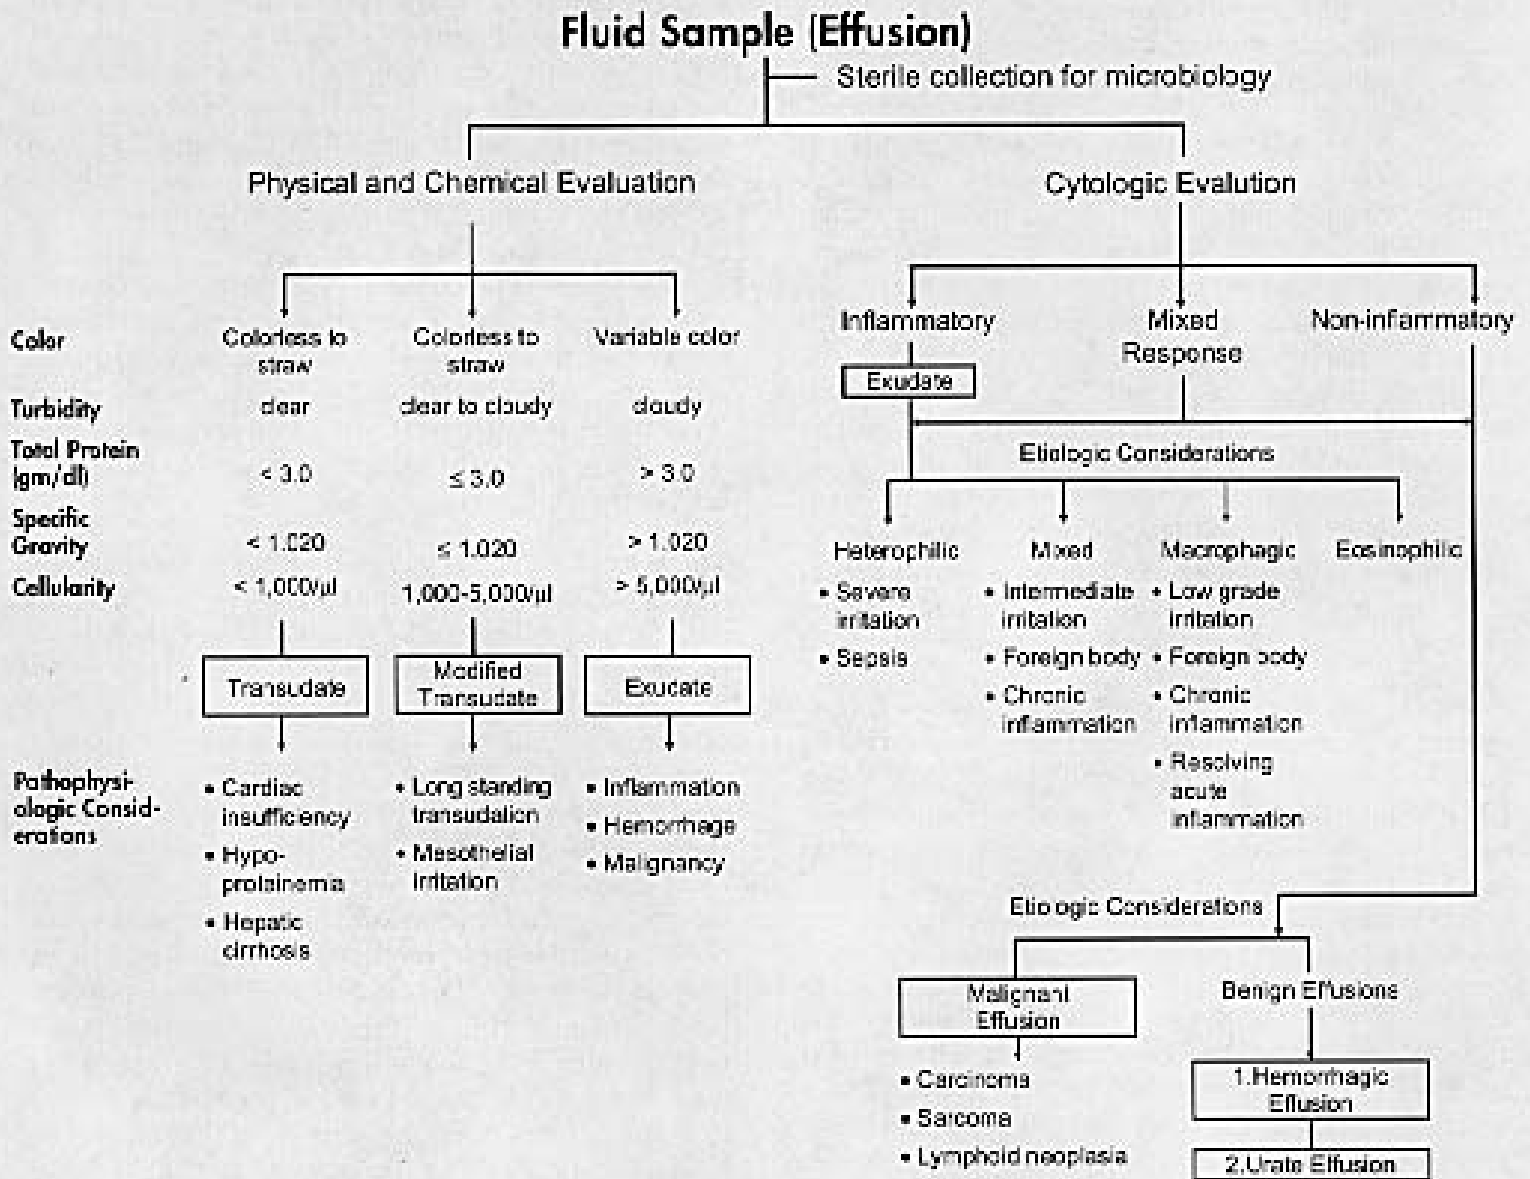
Fluid Sample (Effusion)

Sterile collection for microbiology

Physical and Chemical Evaluation

Cytologic Evalution

| | | | |
|---|---|---|---|
| Color | Colorless to straw | Colorless to straw | Variable color |
| Turbidity | clear | clear to cloudy | cloudy |
| Total Protein (gm/dl) | < 3.0 | $\leq 3.0$ | > 3.0 |
| Specific Gravity | < 1.020 | $\leq 1.020$ | > 1.020 |
| Cellularity | < 1,000/µl | 1,000-5,000/µl | > 5,000/µl |
| | Transudate | Modified Transudate | Exudate |
| Pathophysiologic Considerations | • Cardiac insufficiency • Hypoproteinemia • Hepatic cirrhosis | • Long standing transudation • Mesothelial irritation | • Inflammation • Hemorrhage • Malignancy |

Inflammatory

Exudate

Mixed Response

Non-inflammatory

Etiologic Considerations

Heterophilic
• Severe irritation
• Sepsis

Mixed
• Intermediate irritation
• Foreign body
• Chronic inflammation

Macrophagic
• Low grade irritation
• Foreign body
• Chronic inflammation
• Resolving acute inflammation

Eosinophilic

Etiologic Considerations

Malignant Effusion
• Carcinoma
• Sarcoma
• Lymphoid neoplasia

Benign Effusions
1.Hemorrhagic Effusion
2.Urate Effusion